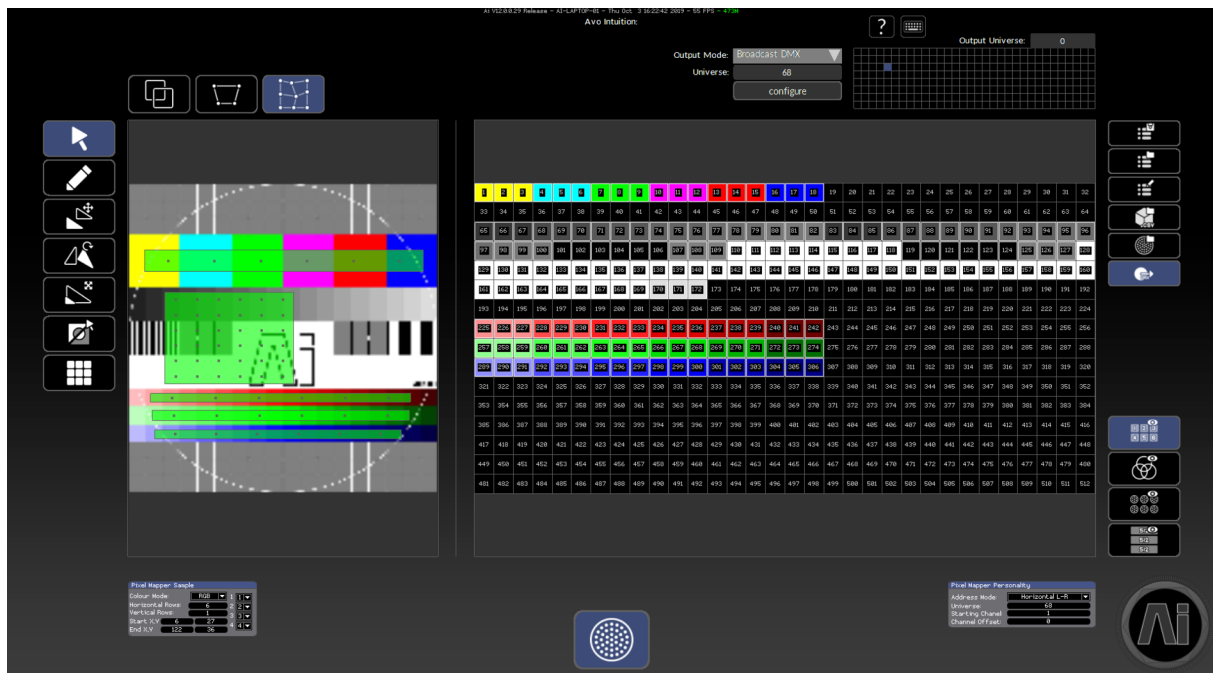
Ai V12.0.0.29 Release - AI-LAPTOP-01 - Thu Oct 3 16:22:42 2019 - 55 FPS - 47.3M
Avo Intuition:

Output Mode: Broadcast DMX
Universe: 68
configure

Output Universe: 0

| 1 | 2 | 3 | 4 | 5 | 6 | 7 | 8 | 9 | 10 | 11 | 12 | 13 | 14 | 15 | 16 | 17 | 18 | 19 | 20 | 21 | 22 | 23 | 24 | 25 | 26 | 27 | 28 | 29 | 30 | 31 | 32 |
|---|---|---|---|---|---|---|---|---|---|---|---|---|---|---|---|---|---|---|---|---|---|---|---|---|---|---|---|---|---|---|---|
| 33 | 34 | 35 | 36 | 37 | 38 | 39 | 40 | 41 | 42 | 43 | 44 | 45 | 46 | 47 | 48 | 49 | 50 | 51 | 52 | 53 | 54 | 55 | 56 | 57 | 58 | 59 | 60 | 61 | 62 | 63 | 64 |
| 65 | 66 | 67 | 68 | 69 | 70 | 71 | 72 | 73 | 74 | 75 | 76 | 77 | 78 | 79 | 80 | 81 | 82 | 83 | 84 | 85 | 86 | 87 | 88 | 89 | 90 | 91 | 92 | 93 | 94 | 95 | 96 |
| 97 | 98 | 99 | 100 | 101 | 102 | 103 | 104 | 105 | 106 | 107 | 108 | 109 | 110 | 111 | 112 | 113 | 114 | 115 | 116 | 117 | 118 | 119 | 120 | 121 | 122 | 123 | 124 | 125 | 126 | 127 | 128 |
| 129 | 130 | 131 | 132 | 133 | 134 | 135 | 136 | 137 | 138 | 139 | 140 | 141 | 142 | 143 | 144 | 145 | 146 | 147 | 148 | 149 | 150 | 151 | 152 | 153 | 154 | 155 | 156 | 157 | 158 | 159 | 160 |
| 161 | 162 | 163 | 164 | 165 | 166 | 167 | 168 | 169 | 170 | 171 | 172 | 173 | 174 | 175 | 176 | 177 | 178 | 179 | 180 | 181 | 182 | 183 | 184 | 185 | 186 | 187 | 188 | 189 | 190 | 191 | 192 |
| 193 | 194 | 195 | 196 | 197 | 198 | 199 | 200 | 201 | 202 | 203 | 204 | 205 | 206 | 207 | 208 | 209 | 210 | 211 | 212 | 213 | 214 | 215 | 216 | 217 | 218 | 219 | 220 | 221 | 222 | 223 | 224 |
| 225 | 226 | 227 | 228 | 229 | 230 | 231 | 232 | 233 | 234 | 235 | 236 | 237 | 238 | 239 | 240 | 241 | 242 | 243 | 244 | 245 | 246 | 247 | 248 | 249 | 250 | 251 | 252 | 253 | 254 | 255 | 256 |
| 257 | 258 | 259 | 260 | 261 | 262 | 263 | 264 | 265 | 266 | 267 | 268 | 269 | 270 | 271 | 272 | 273 | 274 | 275 | 276 | 277 | 278 | 279 | 280 | 281 | 282 | 283 | 284 | 285 | 286 | 287 | 288 |
| 289 | 290 | 291 | 292 | 293 | 294 | 295 | 296 | 297 | 298 | 299 | 300 | 301 | 302 | 303 | 304 | 305 | 306 | 307 | 308 | 309 | 310 | 311 | 312 | 313 | 314 | 315 | 316 | 317 | 318 | 319 | 320 |
| 321 | 322 | 323 | 324 | 325 | 326 | 327 | 328 | 329 | 330 | 331 | 332 | 333 | 334 | 335 | 336 | 337 | 338 | 339 | 340 | 341 | 342 | 343 | 344 | 345 | 346 | 347 | 348 | 349 | 350 | 351 | 352 |
| 353 | 354 | 355 | 356 | 357 | 358 | 359 | 360 | 361 | 362 | 363 | 364 | 365 | 366 | 367 | 368 | 369 | 370 | 371 | 372 | 373 | 374 | 375 | 376 | 377 | 378 | 379 | 380 | 381 | 382 | 383 | 384 |
| 385 | 386 | 387 | 388 | 389 | 390 | 391 | 392 | 393 | 394 | 395 | 396 | 397 | 398 | 399 | 400 | 401 | 402 | 403 | 404 | 405 | 406 | 407 | 408 | 409 | 410 | 411 | 412 | 413 | 414 | 415 | 416 |
| 417 | 418 | 419 | 420 | 421 | 422 | 423 | 424 | 425 | 426 | 427 | 428 | 429 | 430 | 431 | 432 | 433 | 434 | 435 | 436 | 437 | 438 | 439 | 440 | 441 | 442 | 443 | 444 | 445 | 446 | 447 | 448 |
| 449 | 450 | 451 | 452 | 453 | 454 | 455 | 456 | 457 | 458 | 459 | 460 | 461 | 462 | 463 | 464 | 465 | 466 | 467 | 468 | 469 | 470 | 471 | 472 | 473 | 474 | 475 | 476 | 477 | 478 | 479 | 480 |
| 481 | 482 | 483 | 484 | 485 | 486 | 487 | 488 | 489 | 490 | 491 | 492 | 493 | 494 | 495 | 496 | 497 | 498 | 499 | 500 | 501 | 502 | 503 | 504 | 505 | 506 | 507 | 508 | 509 | 510 | 511 | 512 |

Pixel Mapper Sample
Colour Mode: RGB 1
Horizontal Rows: 6 2
Vertical Rows: 1 3
Start X,Y 6 27 4
End X,Y 122 36

Pixel Mapper Personality
Address Mode: Horizontal L-R
Universe: 68
Starting Chanel 1
Channel Offset: 0